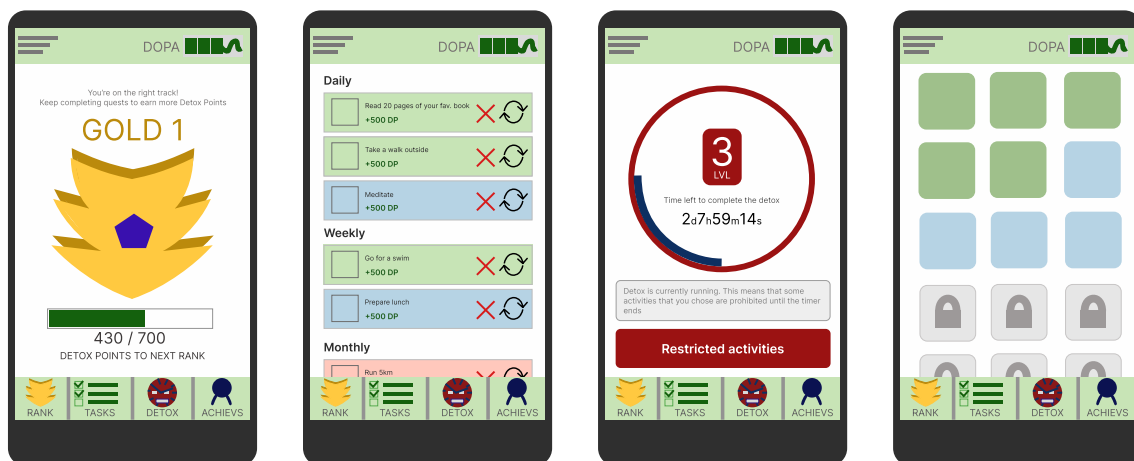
DOPA

You're on the right track!
Keep completing quests to earn more Detox Points

GOLD 1

430 / 700
DETOX POINTS TO NEXT RANK

RANK TASKS DETOX ACHIEVS

DOPA

Daily

Read 20 pages of your fav. book
+500 DP

Take a walk outside
+500 DP

Meditate
+500 DP

Weekly

Go for a swim
+500 DP

Prepare lunch
+500 DP

Monthly

Run 5km

RANK TASKS DETOX ACHIEVS

DOPA

3
LVL

Time left to complete the detox
2d7h59m14s

Detox is currently running. This means that some activities that you chose are prohibited until the timer ends

Restricted activities

RANK TASKS DETOX ACHIEVS

DOPA

RANK TASKS DETOX ACHIEVS